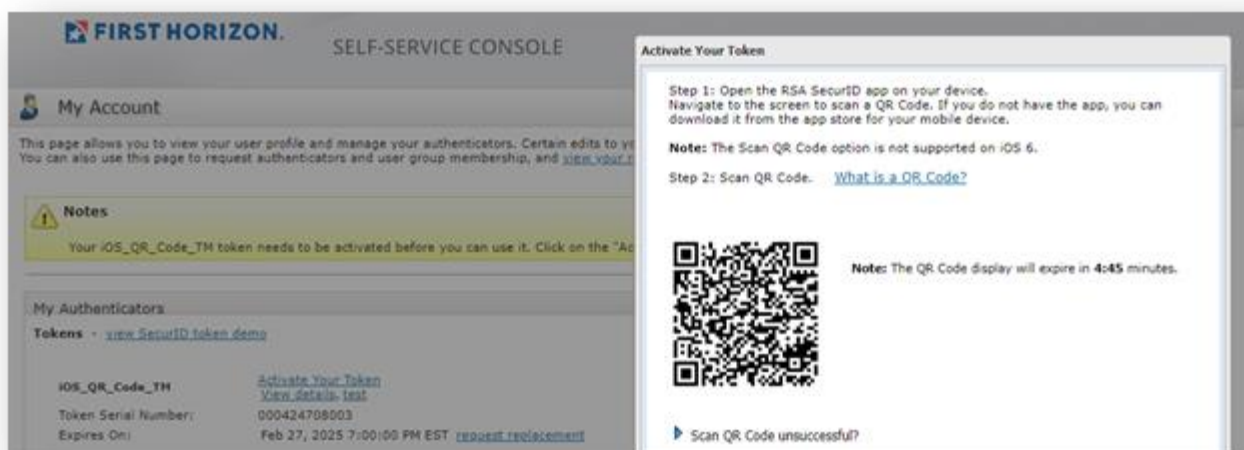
FIRST HORIZON.

SELF-SERVICE CONSOLE

My Account

This page allows you to view your user profile and manage your authenticators. Certain edits to y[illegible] You can also use this page to request authenticators and user group membership, and view your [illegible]

Notes

Your iOS_QR_Code_TM token needs to be activated before you can use it. Click on the "Ac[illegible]

My Authenticators

Tokens · view SecurID token demo

iOS_QR_Code_TM

Activate Your Token
View details, test

Token Serial Number: 000424708003

Expires On: Feb 27, 2025 7:00:00 PM EST request replacement

Activate Your Token

Step 1: Open the RSA SecurID app on your device. Navigate to the screen to scan a QR Code. If you do not have the app, you can download it from the app store for your mobile device.

Note: The Scan QR Code option is not supported on iOS 6.

Step 2: Scan QR Code. What is a QR Code?

Note: The QR Code display will expire in 4:45 minutes.

Scan QR Code unsuccessful?